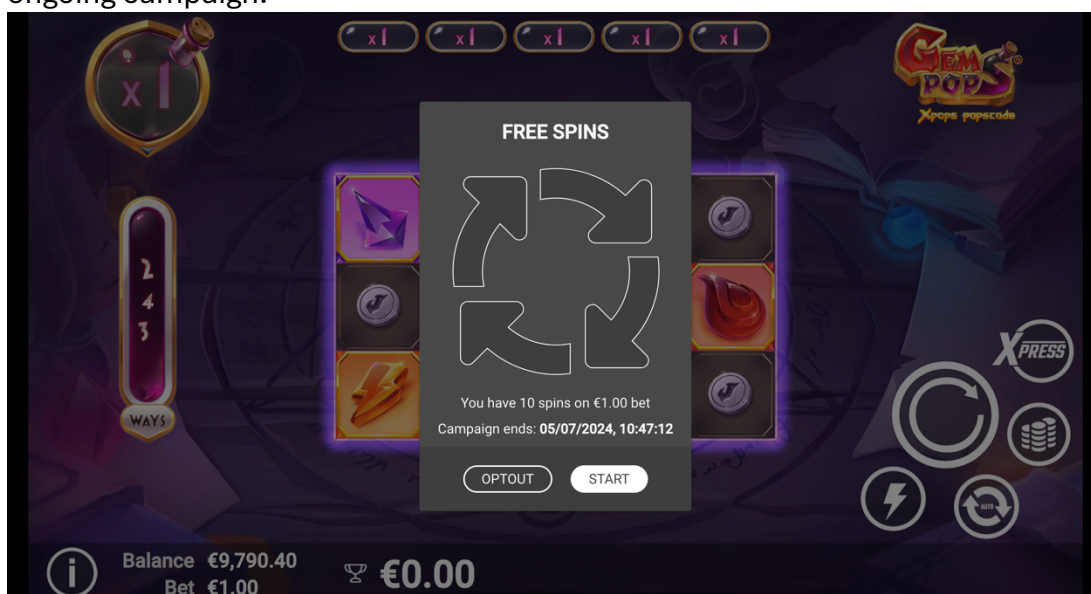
Ongoing campaign.

x1 x1 x1 x1 x1

x1

Gem Pops
Xpops popscade

2
4
3

WAYS

FREE SPINS

You have 10 spins on €1.00 bet
Campaign ends: 05/07/2024, 10:47:12

OPTOUT
START

XPRESS

AUTO

Balance €9,790.40
Bet €1.00

€0.00